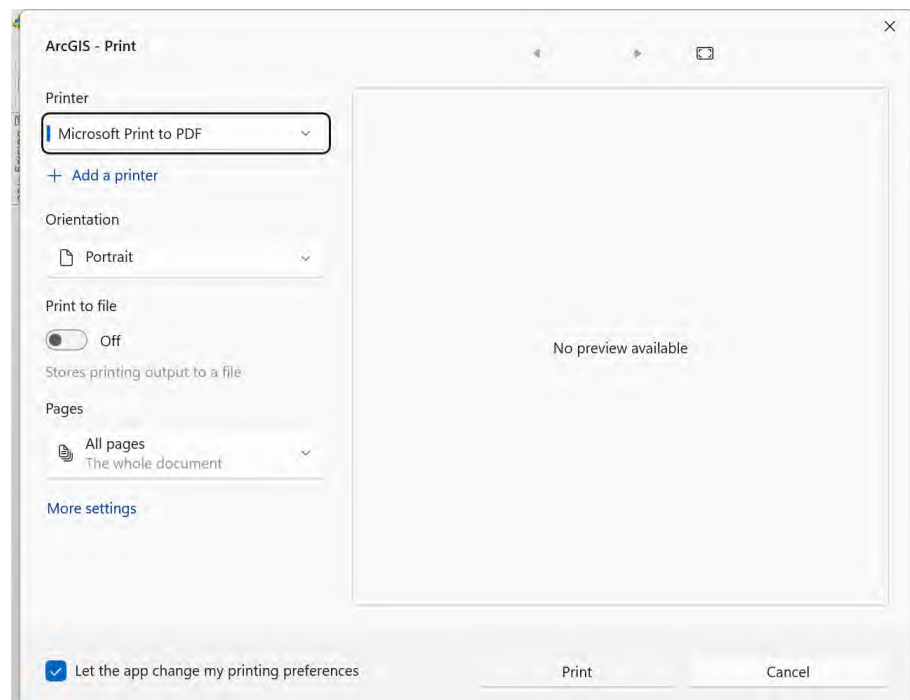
ArcGIS - Print

Printer

Microsoft Print to PDF

+ Add a printer

Orientation

Portrait

Print to file

Off

Stores printing output to a file

Pages

All pages
The whole document

More settings

No preview available

Let the app change my printing preferences

Print

Cancel